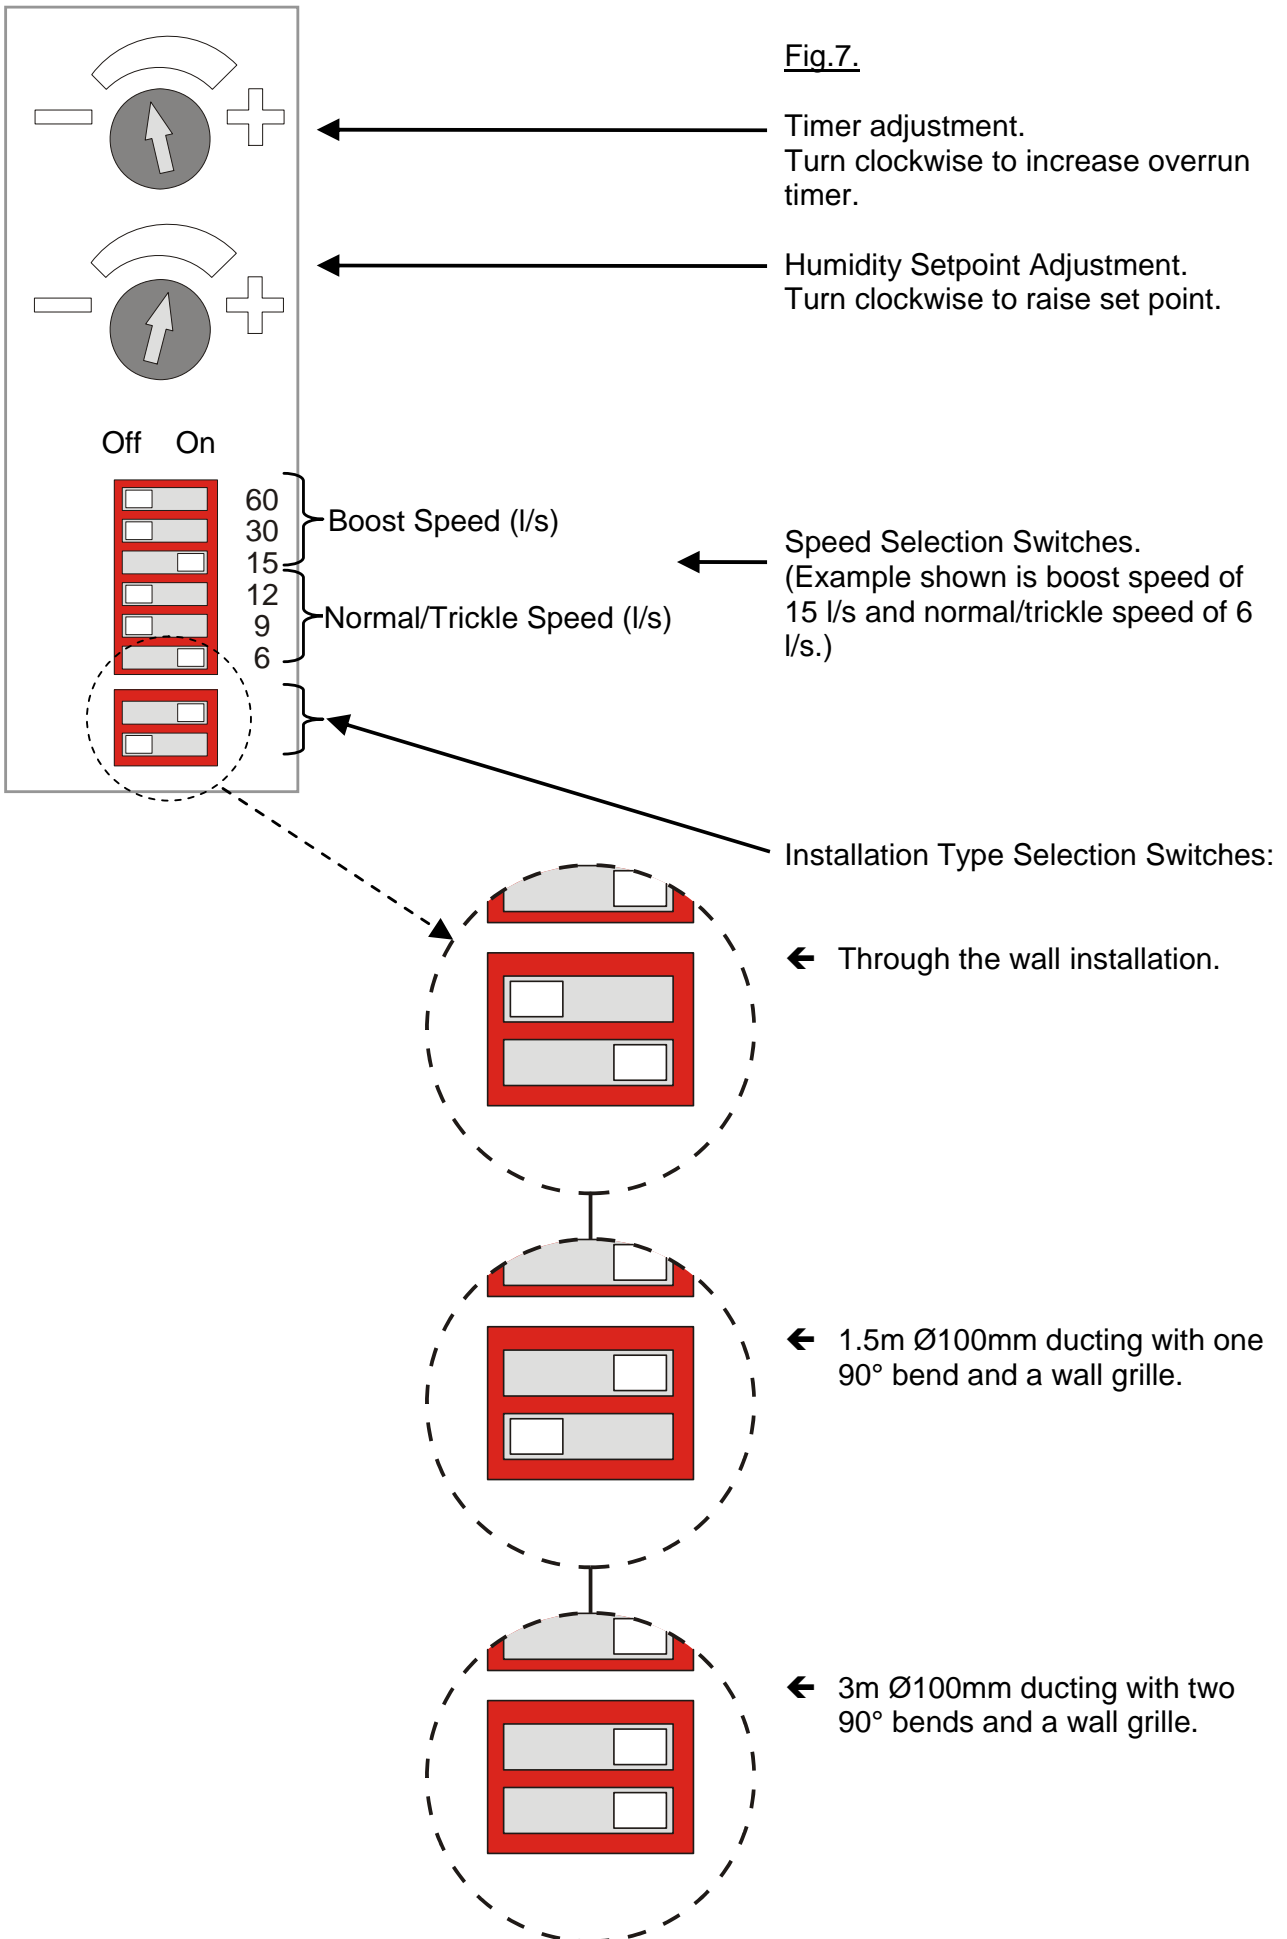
Fig.7.

Timer adjustment.
Turn clockwise to increase overrun timer.

Humidity Setpoint Adjustment.
Turn clockwise to raise set point.

Off On

60
30
15
Boost Speed (l/s)

12
9
6
Normal/Trickle Speed (l/s)

Speed Selection Switches.
(Example shown is boost speed of 15 l/s and normal/trickle speed of 6 l/s.)

Installation Type Selection Switches:

Through the wall installation.

1.5m Ø100mm ducting with one 90° bend and a wall grille.

3m Ø100mm ducting with two 90° bends and a wall grille.